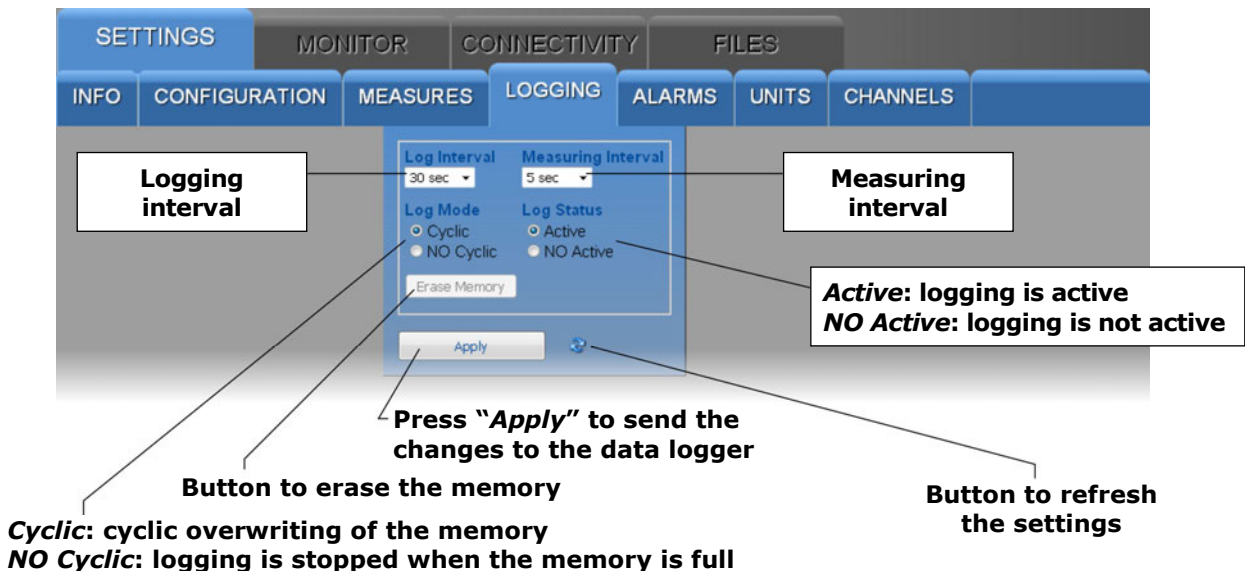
SETTINGS MONITOR CONNECTIVITY FILES

INFO CONFIGURATION MEASURES LOGGING ALARMS UNITS CHANNELS

Logging interval

Log Interval
30 sec

Measuring Interval
5 sec

Measuring interval

Log Mode
Cyclic
NO Cyclic

Log Status
Active
NO Active

Erase Memory

*Active*: logging is active
*NO Active*: logging is not active

Apply

Press "*Apply*" to send the changes to the data logger

Button to erase the memory

Button to refresh the settings

*Cyclic*: cyclic overwriting of the memory
*NO Cyclic*: logging is stopped when the memory is full